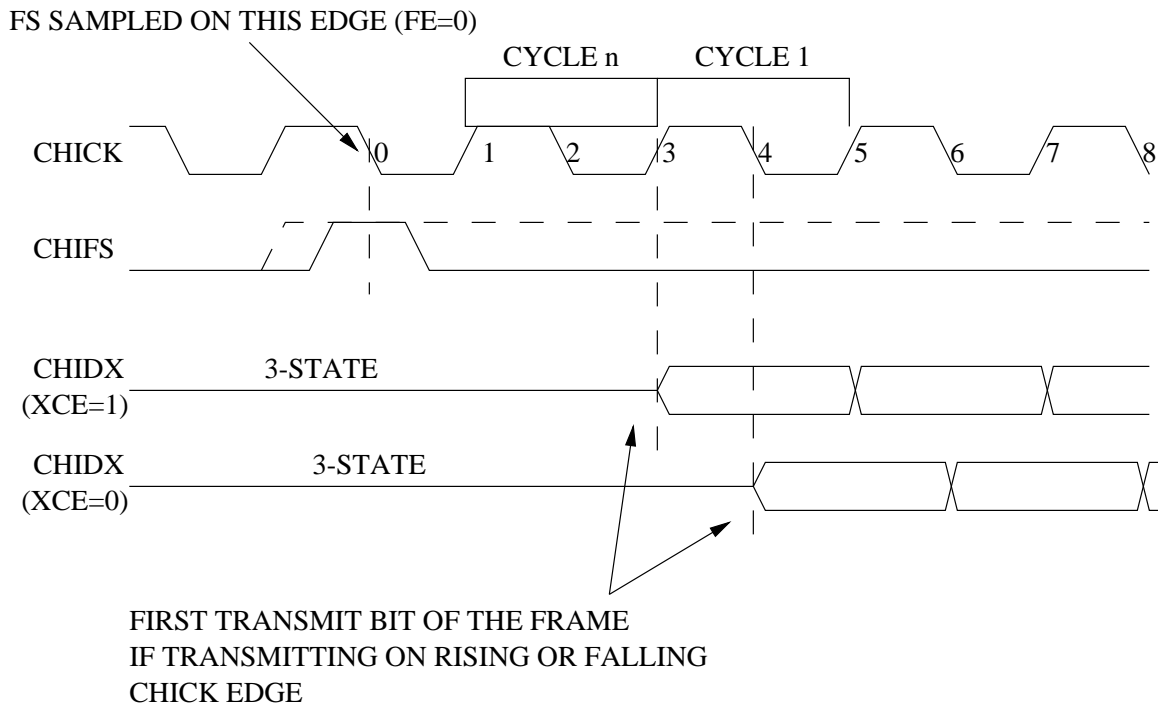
FS SAMPLED ON THIS EDGE (FE=0)

CYCLE n

CYCLE 1

CHICK

0

1

2

3

4

5

6

7

8

CHIFS

CHIDX (XCE=1)

3-STATE

CHIDX (XCE=0)

3-STATE

FIRST TRANSMIT BIT OF THE FRAME IF TRANSMITTING ON RISING OR FALLING CHICK EDGE